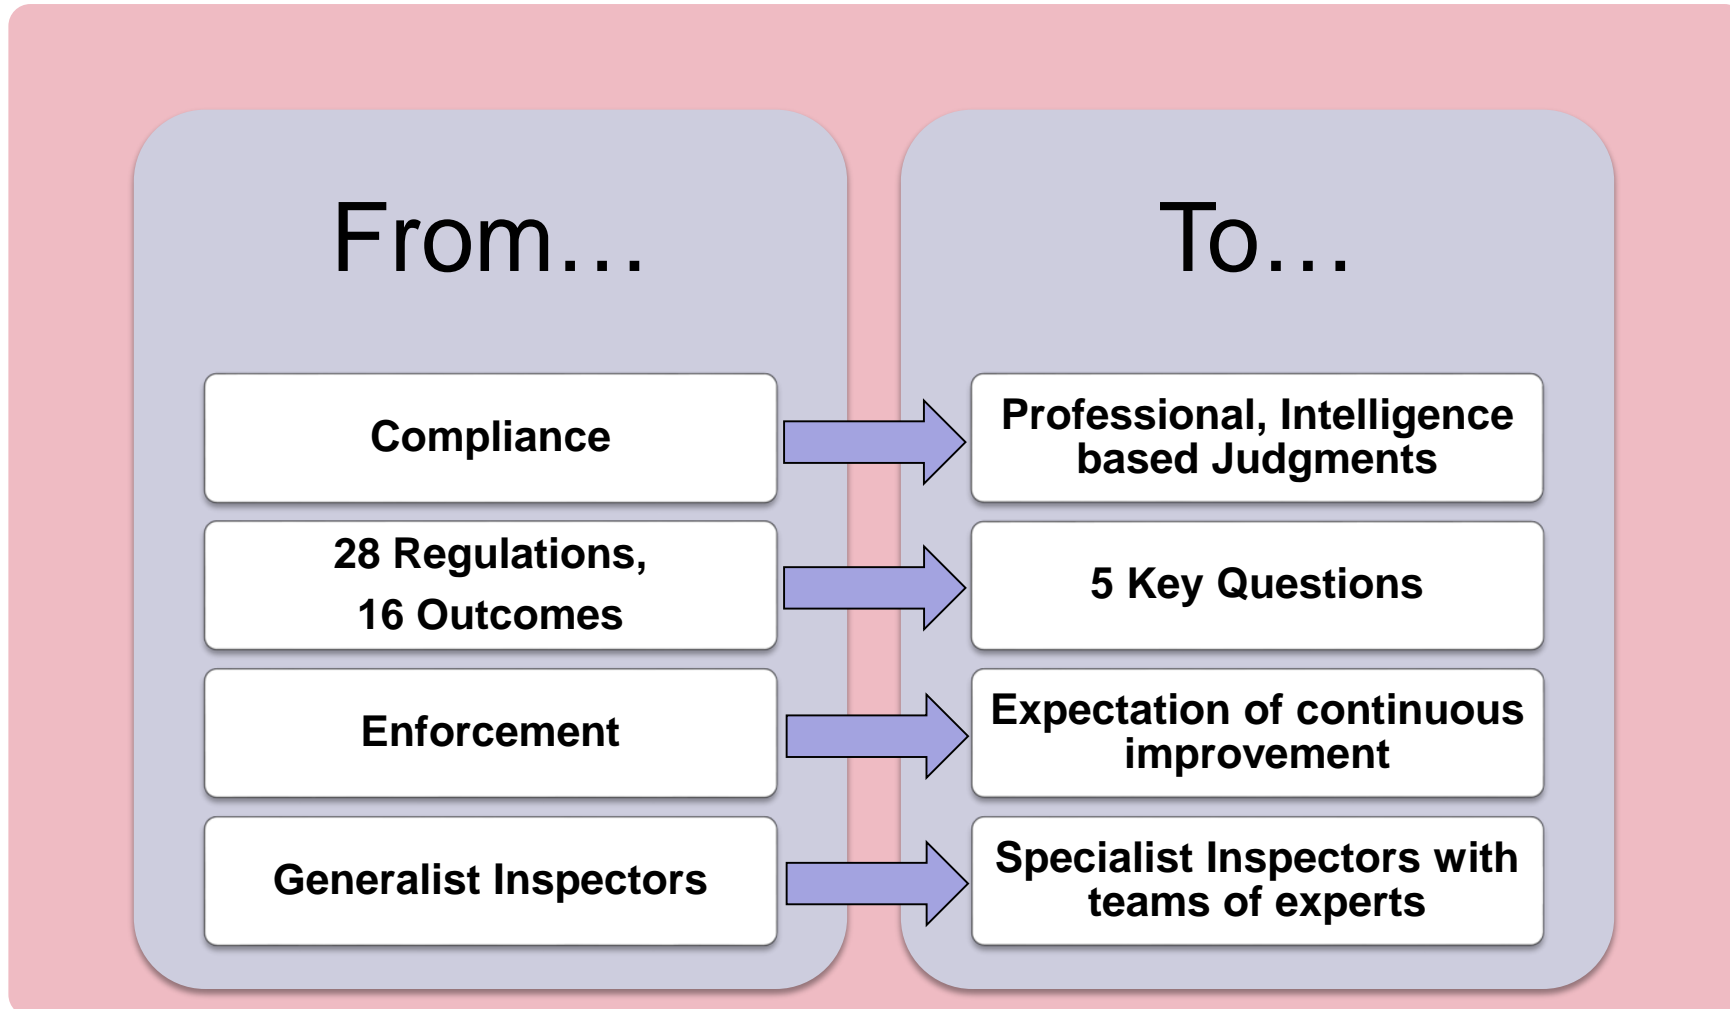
From…

Compliance

28 Regulations,
16 Outcomes

Enforcement

Generalist Inspectors

To…

Professional, Intelligence based Judgments

5 Key Questions

Expectation of continuous improvement

Specialist Inspectors with teams of experts